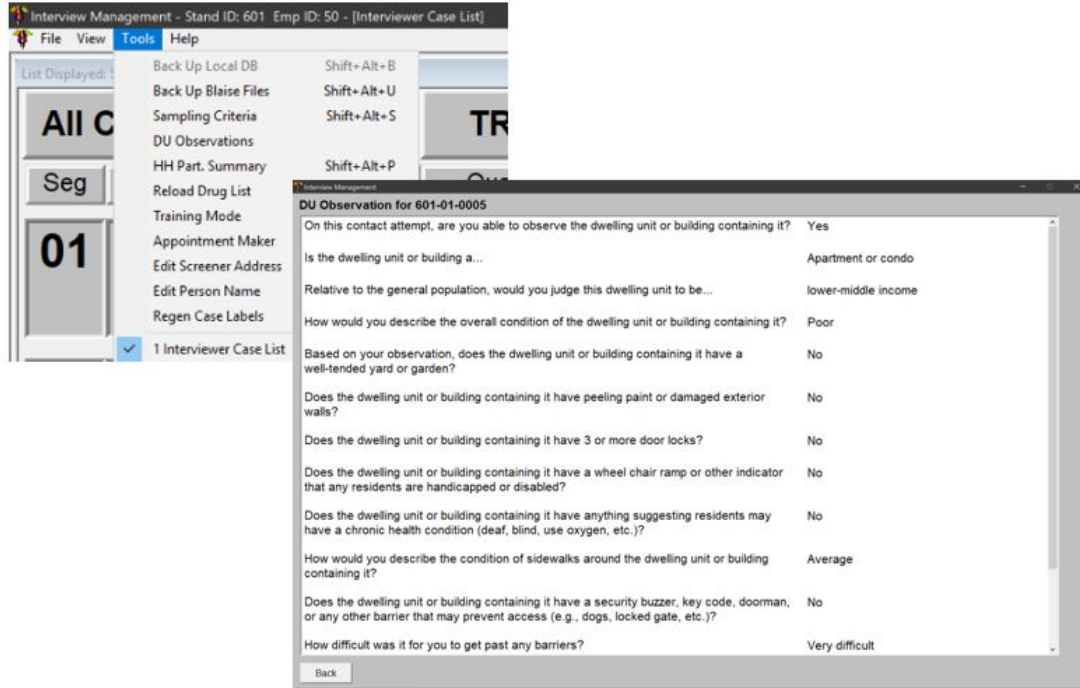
Interview Management - Stand ID: 601 Emp ID: 50 - [Interviewer Case List]
File View Tools Help

List Displayed: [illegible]

All C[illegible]

TR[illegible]

Seg

01

Back Up Local DB Shift+Alt+B
Back Up Blaise Files Shift+Alt+U
Sampling Criteria Shift+Alt+S
DU Observations
HH Part. Summary Shift+Alt+P
Reload Drug List
Training Mode
Appointment Maker
Edit Screener Address
Edit Person Name
Regen Case Labels
1 Interviewer Case List

Interview Management

DU Observation for 601-01-0005

| | |
|---|---|
| On this contact attempt, are you able to observe the dwelling unit or building containing it? | Yes |
| Is the dwelling unit or building a... | Apartment or condo |
| Relative to the general population, would you judge this dwelling unit to be... | lower-middle income |
| How would you describe the overall condition of the dwelling unit or building containing it? | Poor |
| Based on your observation, does the dwelling unit or building containing it have a well-tended yard or garden? | No |
| Does the dwelling unit or building containing it have peeling paint or damaged exterior walls? | No |
| Does the dwelling unit or building containing it have 3 or more door locks? | No |
| Does the dwelling unit or building containing it have a wheel chair ramp or other indicator that any residents are handicapped or disabled? | No |
| Does the dwelling unit or building containing it have anything suggesting residents may have a chronic health condition (deaf, blind, use oxygen, etc.)? | No |
| How would you describe the condition of sidewalks around the dwelling unit or building containing it? | Average |
| Does the dwelling unit or building containing it have a security buzzer, key code, doorman, or any other barrier that may prevent access (e.g., dogs, locked gate, etc.)? | No |
| How difficult was it for you to get past any barriers? | Very difficult |

Back